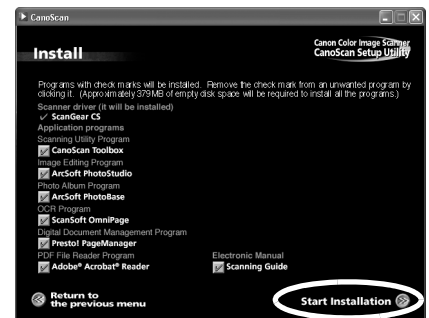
CanoScan

Install

Canon Color Image Scanner
CanoScan Setup Utility

Programs with check marks will be installed. Remove the check mark from an unwanted program by clicking it. (Approximately 379MB of empty disk space will be required to install all the programs.)

Scanner driver (it will be installed)
ScanGear CS
Application programs
Scanning Utility Program
CanoScan Toolbox
Image Editing Program
ArcSoft PhotoStudio
Photo Album Program
ArcSoft PhotoBase
OCR Program
ScanSoft OmniPage
Digital Document Management Program
Presto! PageManager
PDF File Reader Program
Adobe® Acrobat® Reader

Electronic Manual
Scanning Guide

Return to the previous menu

Start Installation